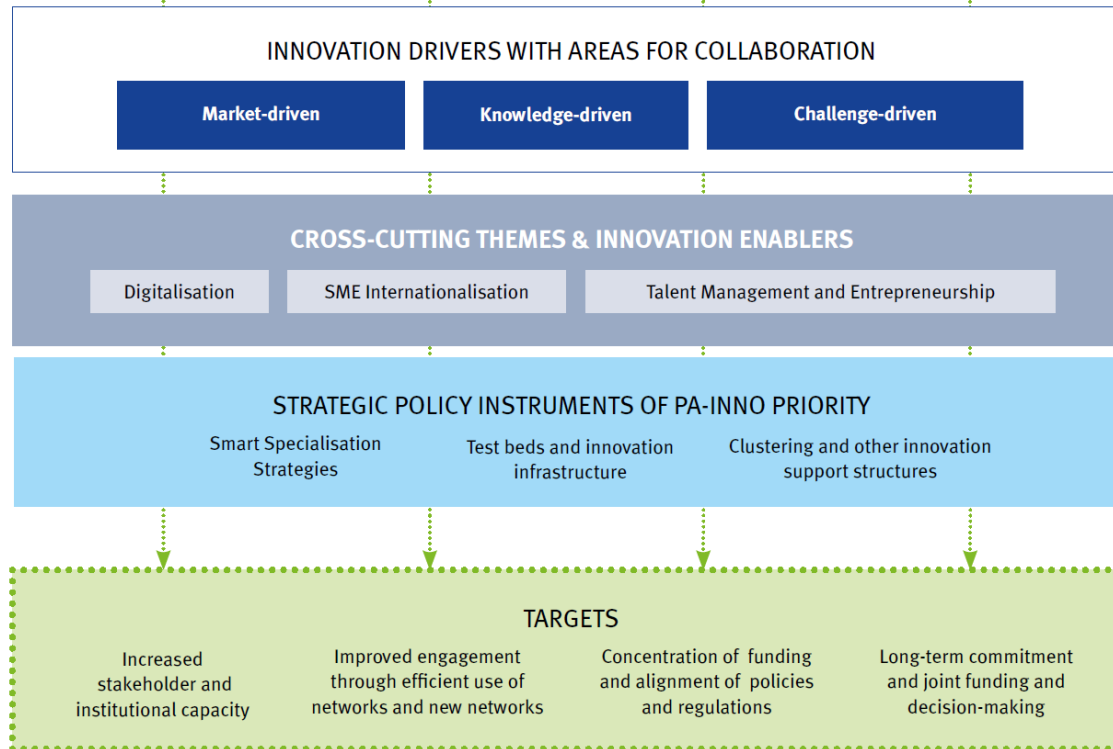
INNOVATION DRIVERS WITH AREAS FOR COLLABORATION

Market-driven

Knowledge-driven

Challenge-driven

CROSS-CUTTING THEMES & INNOVATION ENABLERS

Digitalisation

SME Internationalisation

Talent Management and Entrepreneurship

STRATEGIC POLICY INSTRUMENTS OF PA-INNO PRIORITY

Smart Specialisation Strategies

Test beds and innovation infrastructure

Clustering and other innovation support structures

TARGETS

Increased stakeholder and institutional capacity

Improved engagement through efficient use of networks and new networks

Concentration of funding and alignment of policies and regulations

Long-term commitment and joint funding and decision-making